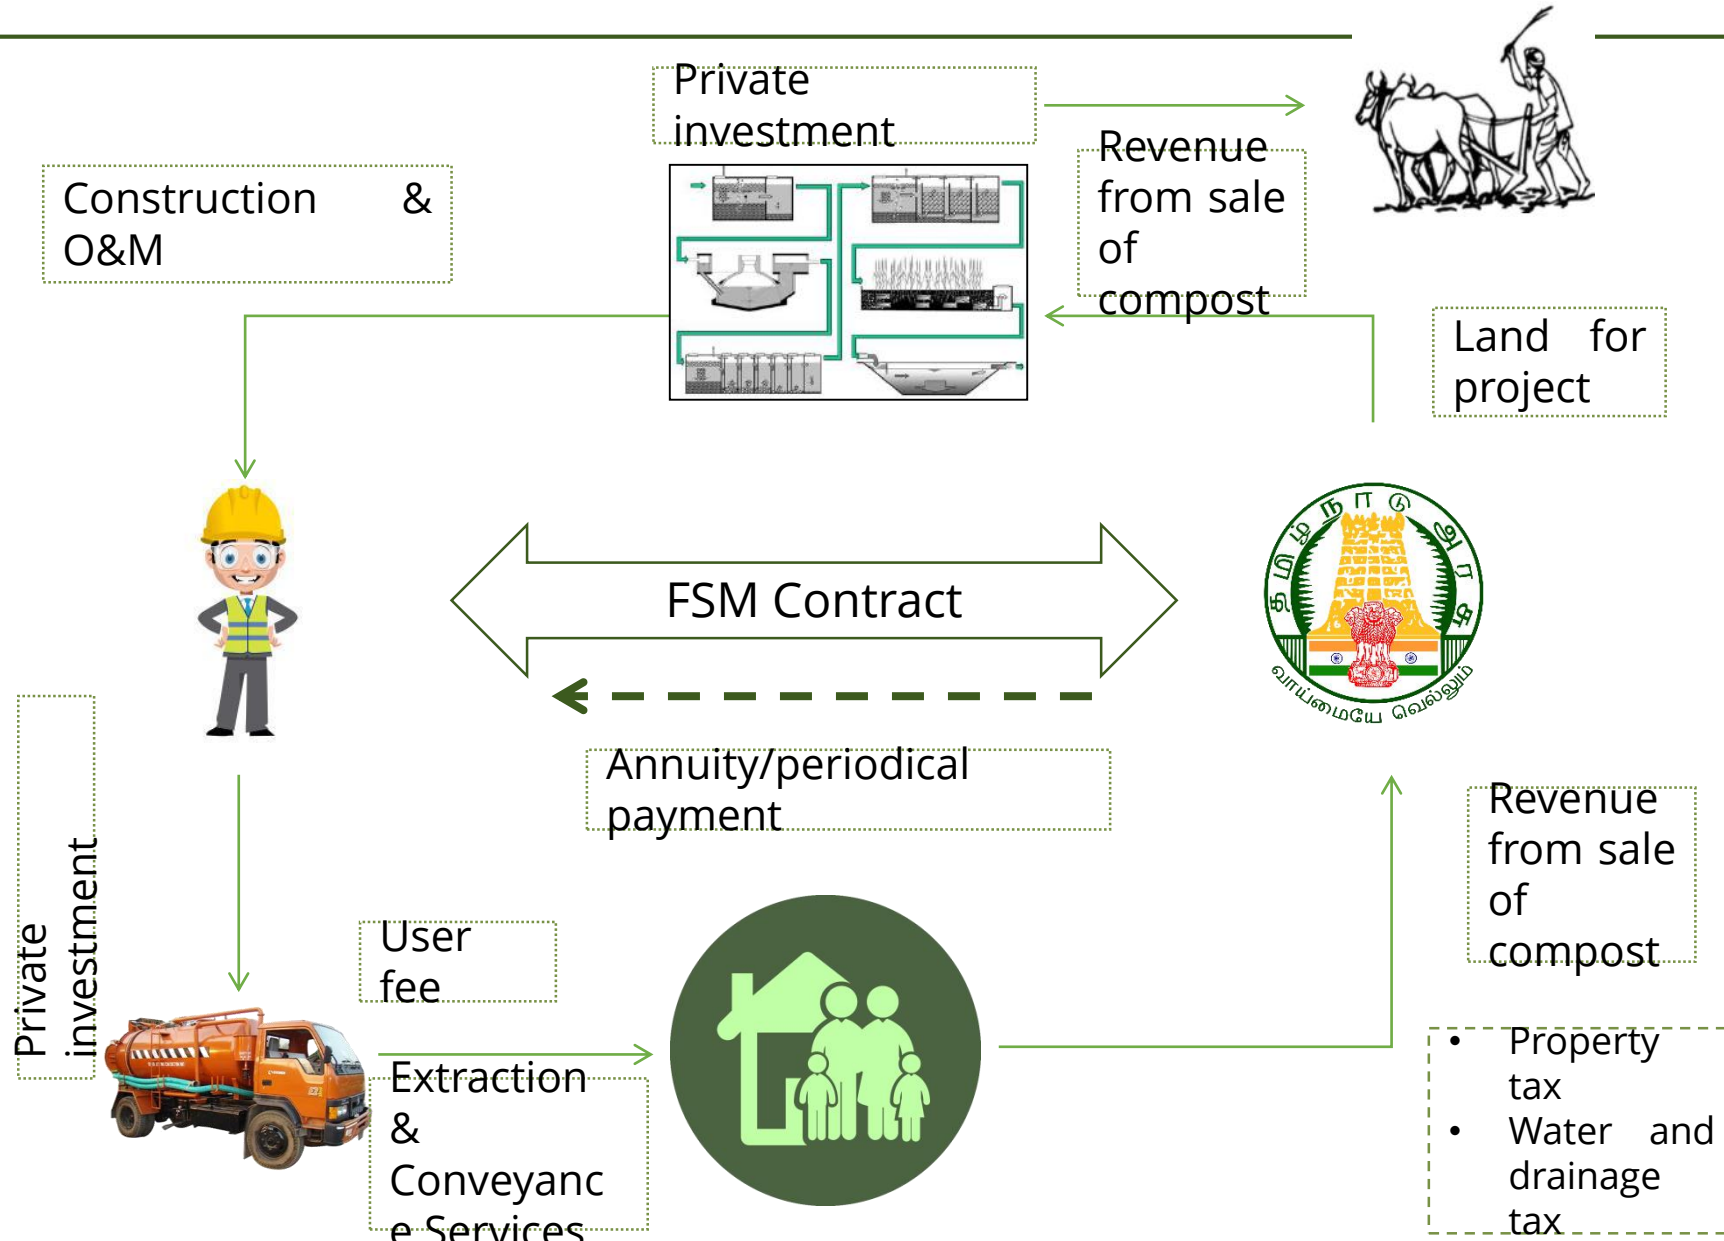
Private investment

Construction & O&M

Revenue from sale of compost

Land for project

FSM Contract

Annuity/periodical payment

Private investment

User fee

Extraction & Conveyance Services

Revenue from sale of compost

• Property tax
• Water and drainage tax

தமிழ்நாடு அரசு

வாய்மையே வெல்லும்